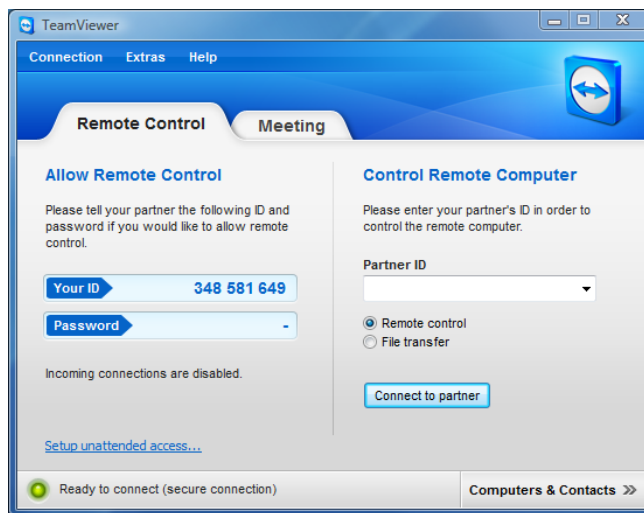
TeamViewer

Connection Extras Help

Remote Control Meeting

Allow Remote Control

Please tell your partner the following ID and password if you would like to allow remote control.

| Your ID | 348 581 649 |
|---|---|
| Password | - |

Incoming connections are disabled.

Setup unattended access...

Control Remote Computer

Please enter your partner's ID in order to control the remote computer.

Partner ID

Remote control
File transfer

Connect to partner

Ready to connect (secure connection)

Computers & Contacts